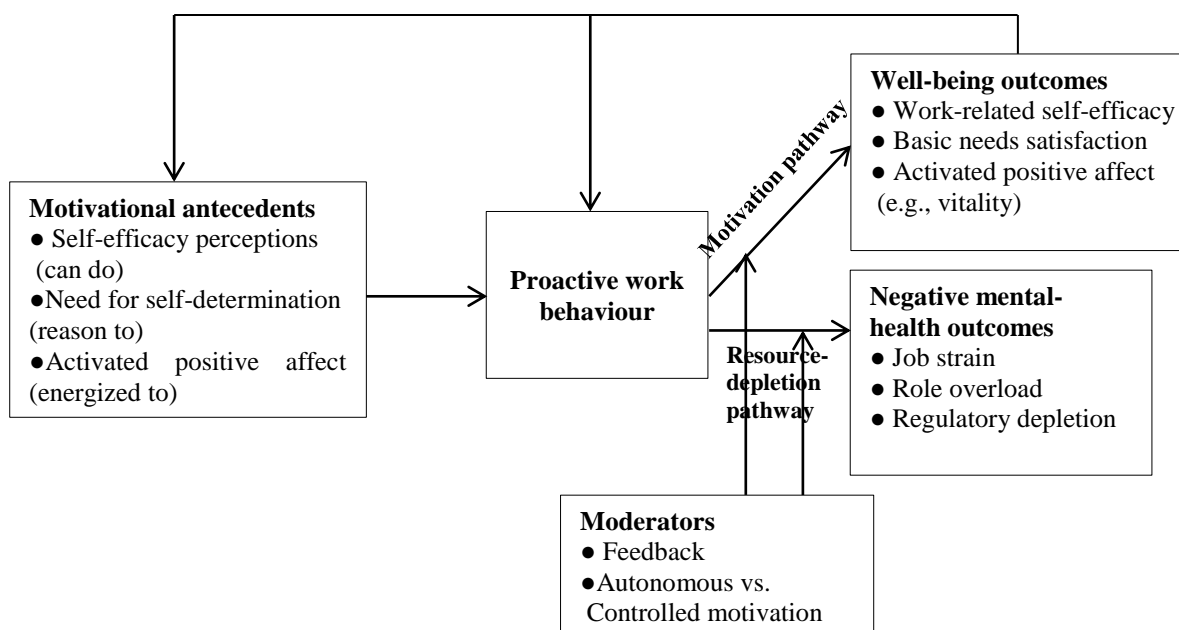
Motivational antecedents
● Self-efficacy perceptions (can do)
●Need for self-determination (reason to)
●Activated positive affect (energized to)

Proactive work behaviour

Motivation pathway

Well-being outcomes
● Work-related self-efficacy
● Basic needs satisfaction
● Activated positive affect (e.g., vitality)

Resource-depletion pathway

Negative mental-health outcomes
● Job strain
● Role overload
● Regulatory depletion

Moderators
● Feedback
●Autonomous vs. Controlled motivation